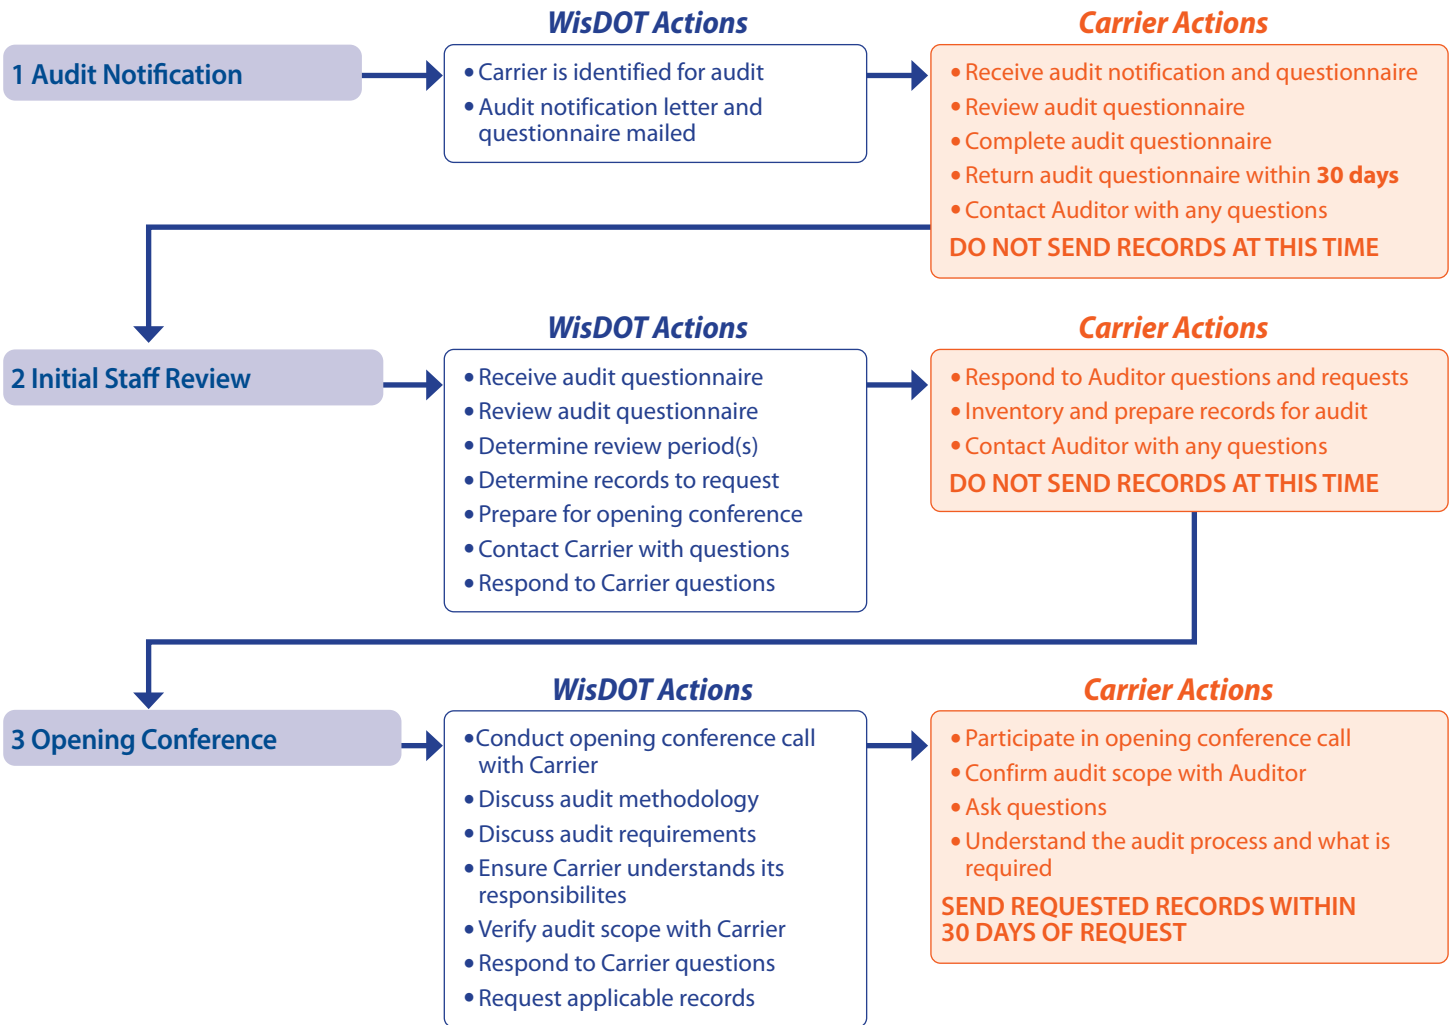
1 Audit Notification

WisDOT Actions

• Carrier is identified for audit
• Audit notification letter and questionnaire mailed

Carrier Actions

• Receive audit notification and questionnaire
• Review audit questionnaire
• Complete audit questionnaire
• Return audit questionnaire within **30 days**
• Contact Auditor with any questions

DO NOT SEND RECORDS AT THIS TIME

2 Initial Staff Review

WisDOT Actions

• Receive audit questionnaire
• Review audit questionnaire
• Determine review period(s)
• Determine records to request
• Prepare for opening conference
• Contact Carrier with questions
• Respond to Carrier questions

Carrier Actions

• Respond to Auditor questions and requests
• Inventory and prepare records for audit
• Contact Auditor with any questions

DO NOT SEND RECORDS AT THIS TIME

3 Opening Conference

WisDOT Actions

• Conduct opening conference call with Carrier
• Discuss audit methodology
• Discuss audit requirements
• Ensure Carrier understands its responsibilites
• Verify audit scope with Carrier
• Respond to Carrier questions
• Request applicable records

Carrier Actions

• Participate in opening conference call
• Confirm audit scope with Auditor
• Ask questions
• Understand the audit process and what is required

SEND REQUESTED RECORDS WITHIN 30 DAYS OF REQUEST